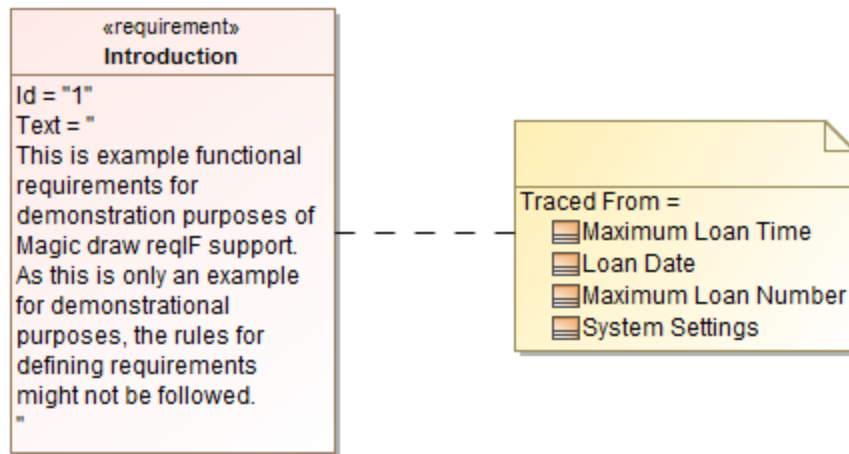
«requirement»
Introduction

Id = "1"
Text = "
This is example functional requirements for demonstration purposes of Magic draw reqIF support. As this is only an example for demonstrational purposes, the rules for defining requirements might not be followed.
"

Traced From =
Maximum Loan Time
Loan Date
Maximum Loan Number
System Settings